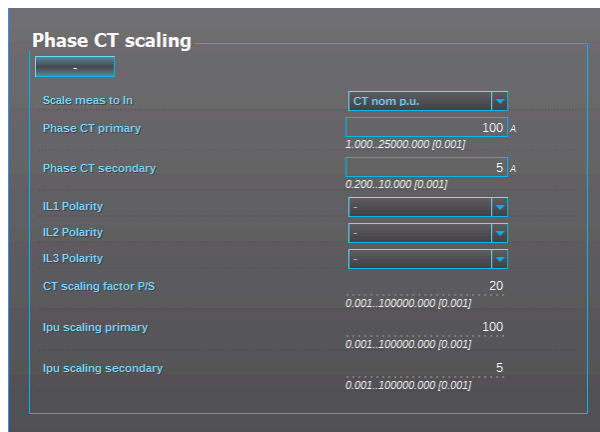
Phase CT scaling

-

Scale meas to In
CT nom p.u.

Phase CT primary
100 A
1.000..25000.000 [0.001]

Phase CT secondary
5 A
0.200..10.000 [0.001]

IL1 Polarity
-

IL2 Polarity
-

IL3 Polarity
-

CT scaling factor P/S
20
0.001..100000.000 [0.001]

Ipu scaling primary
100
0.001..100000.000 [0.001]

Ipu scaling secondary
5
0.001..100000.000 [0.001]